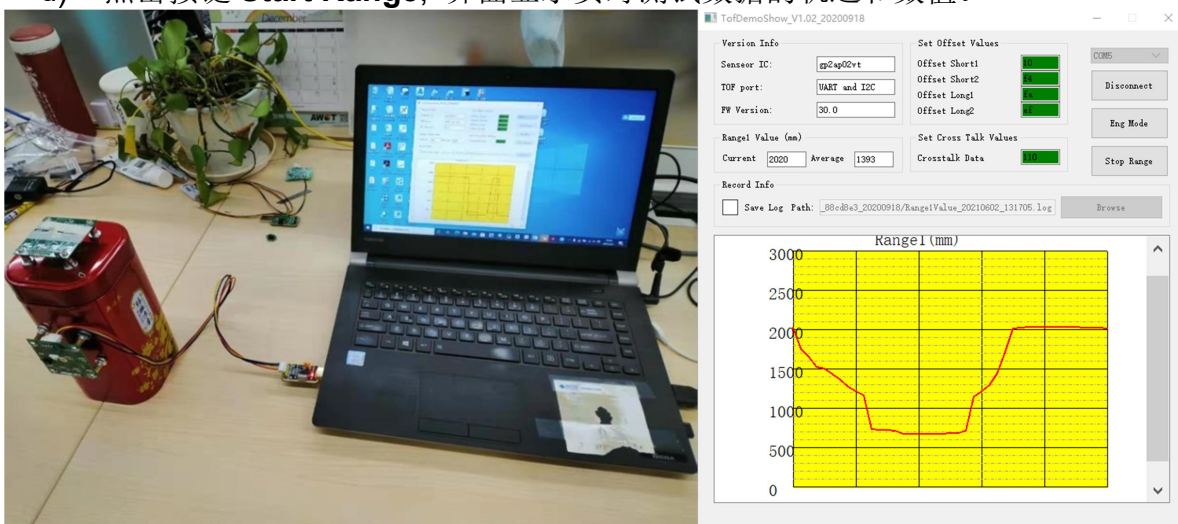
TofDemoShow_V1.02_20200918

Version Info
Senseor IC: gp2ap02vt
TOF port: UART and I2C
FW Version: 30.0

Set Offset Values
Offset Short1 10
Offset Short2 f4
Offset Long1 fa
Offset Long2 ef

COM5
Disconnect
Eng Mode
Stop Range

Range1 Value (mm)
Current 2020 Average 1393

Set Cross Talk Values
Crosstalk Data 110

Record Info
Save Log Path: _88cd8e3_20200918/Range1Value_20210602_131705.log Browse

Range1(mm)
3000
2500
2000
1500
1000
500
0